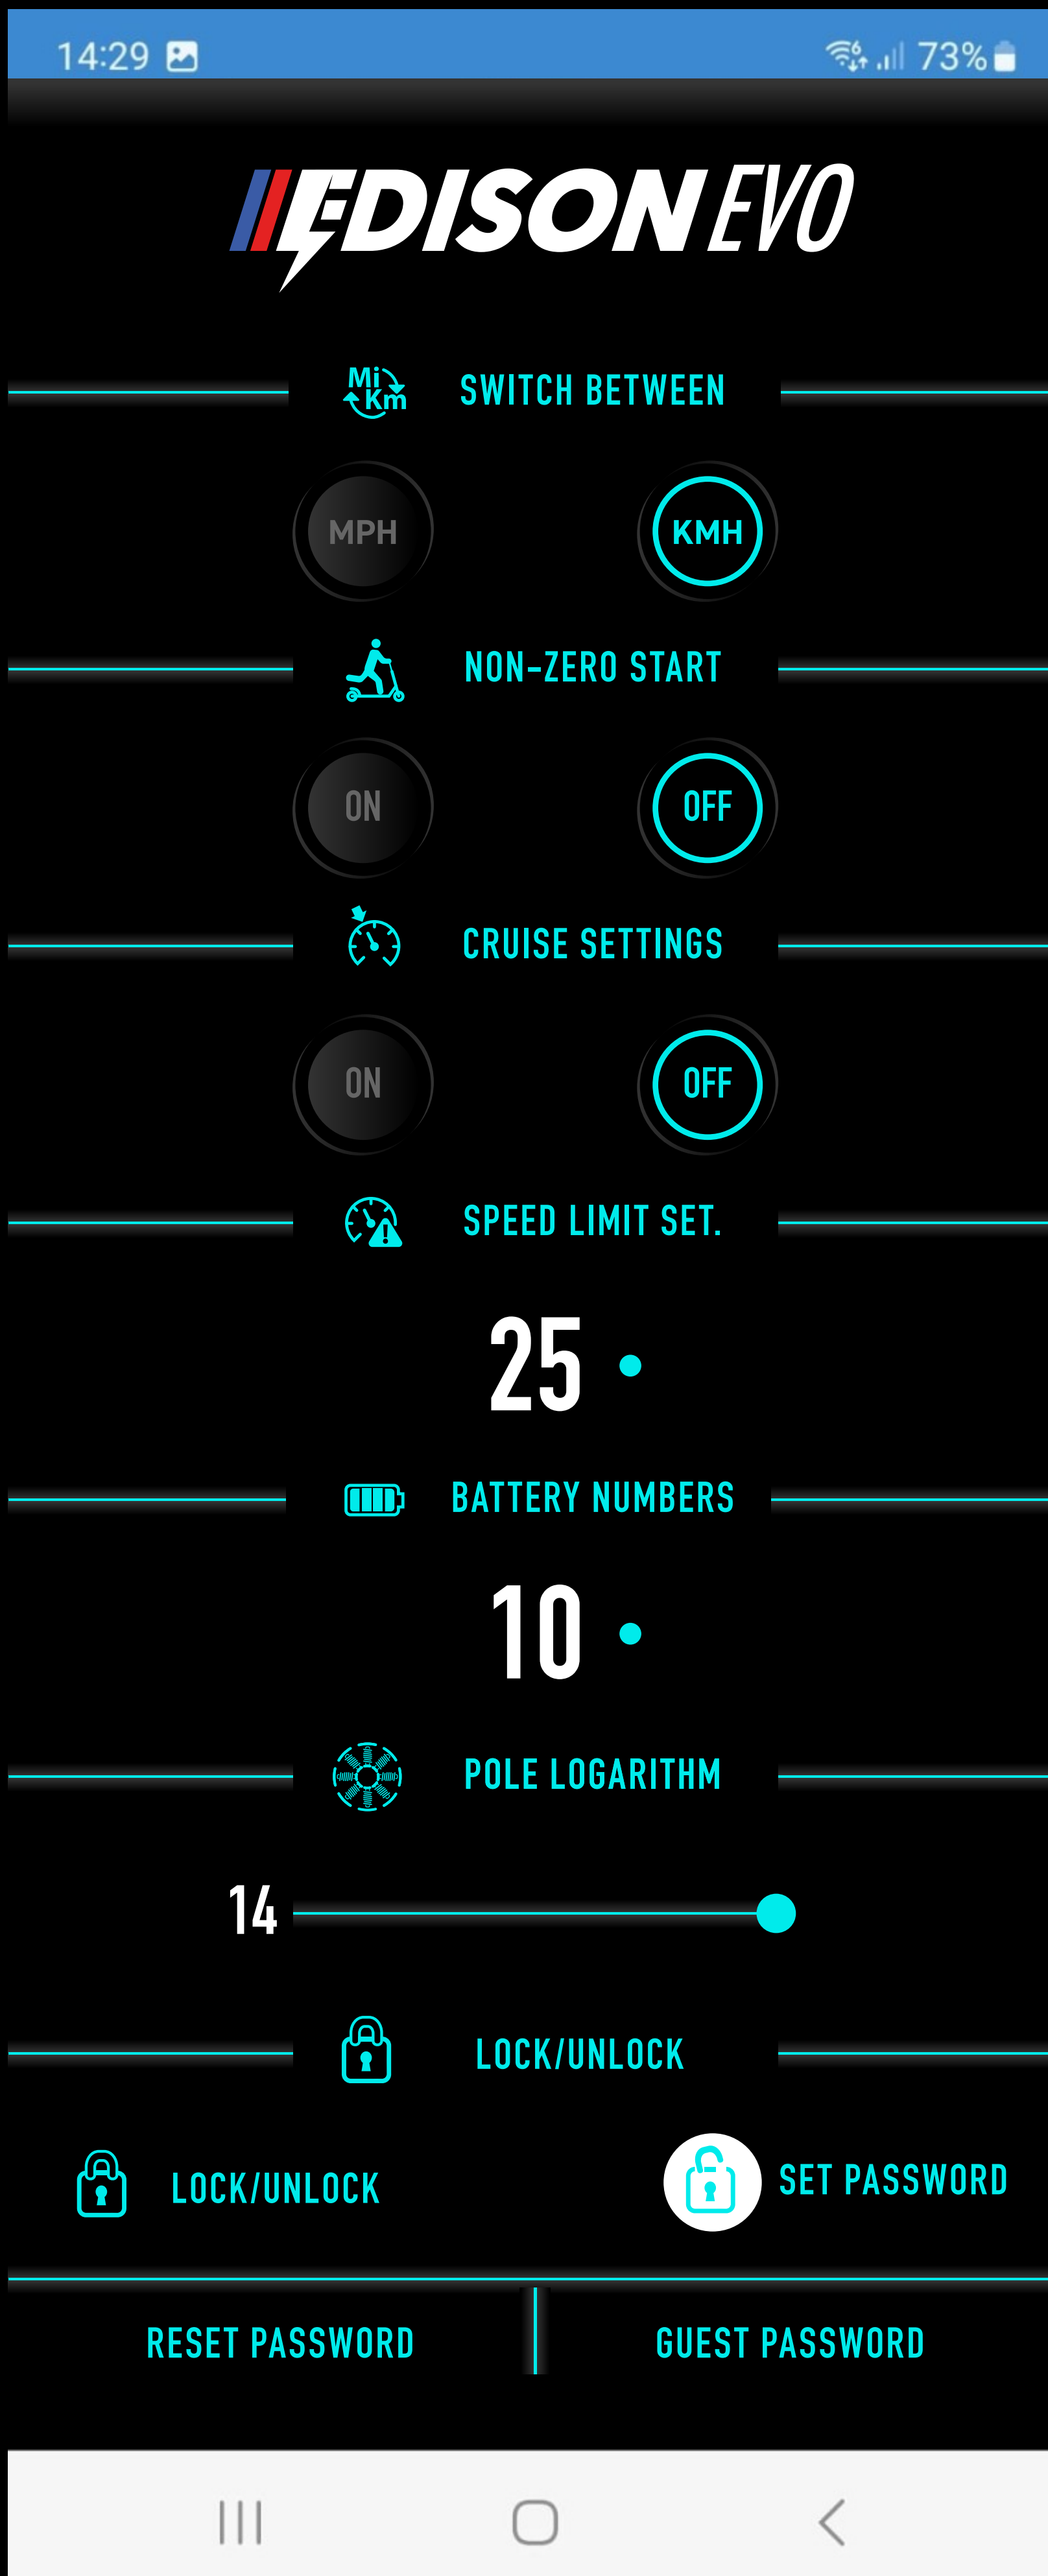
14:29 73%

EDISON EVO

Mi Km SWITCH BETWEEN

MPH KMH

NON-ZERO START

ON OFF

CRUISE SETTINGS

ON OFF

SPEED LIMIT SET.

25

BATTERY NUMBERS

10

POLE LOGARITHM

14

LOCK/UNLOCK

LOCK/UNLOCK

SET PASSWORD

RESET PASSWORD

GUEST PASSWORD